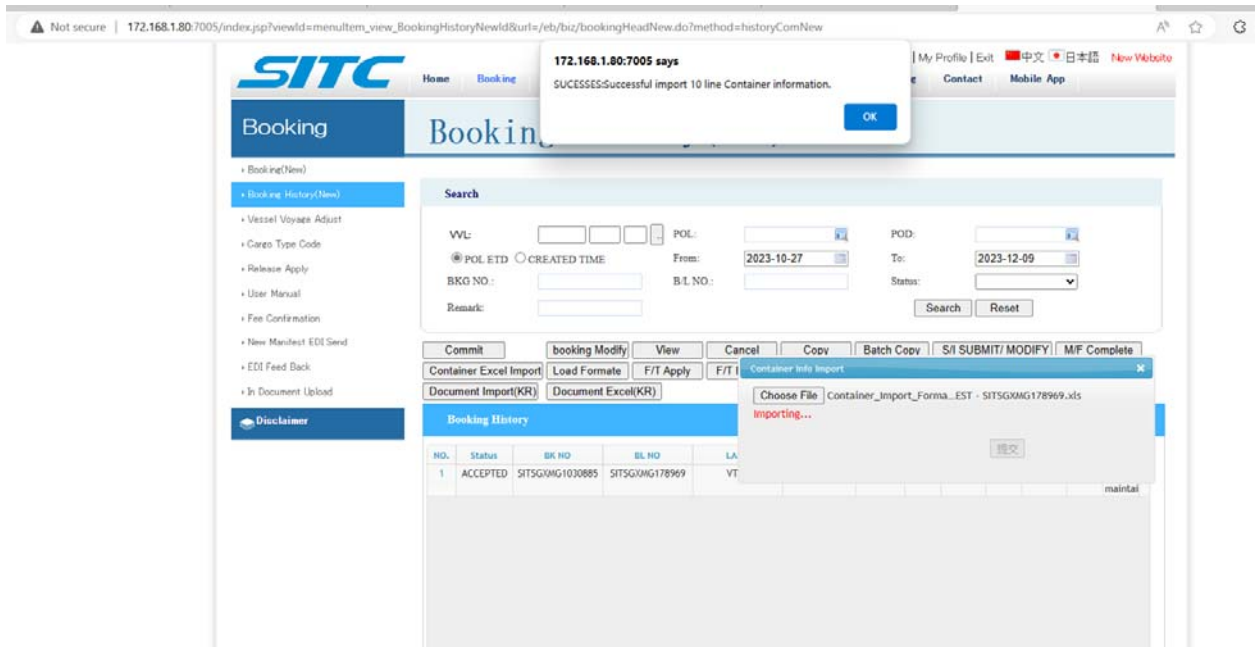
Not secure | 172.168.1.80:7005/index.jsp?viewId=menuItem_view_BookingHistoryNewId&url=/eb/biz/bookingHeadNew.do?method=historyComNew

SITC

Home Booking

172.168.1.80:7005 says
SUCESSES:Successful import 10 line Container information.
OK

| My Profile | Exit 中文 日本語 New Website

Contact Mobile App

Booking

Bookin

› Booking(New)
› Booking History(New)
› Vessel Voyage Adjust
› Cargo Type Code
› Release Apply
› User Manual
› Fee Confirmation
› New Manifest EDI Send
› EDI Feed Back
› In Document Upload

Disclaimer

Search

VVL: POL: POD:
POL ETD CREATED TIME From: 2023-10-27 To: 2023-12-09
BKG NO.: B/L NO.: Status:
Remark:
Search Reset

Commit booking Modify View Cancel Copy Batch Copy S/I SUBMIT/ MODIFY M/F Complete
Container Excel Import Load Formate F/T Apply F/T I
Document Import(KR) Document Excel(KR)

Container Info Import
Choose File Container_Import_Forma...EST - SITSGXMG178969.xls
Importing...
提交

Booking History

| NO. | Status | BK NO | BL NO | LA |
|---|---|---|---|---|
| 1 | ACCEPTED | SITSGXMG1030885 | SITSGXMG178969 | VT |

maintai